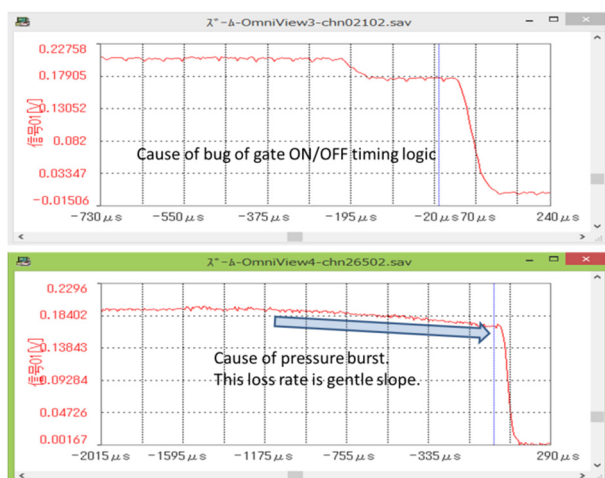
ズーム-OmniView3-chn02102.sav

0.22758
0.17905
0.13052
0.082
0.03347
-0.01506

信号1[V]

Cause of bug of gate ON/OFF timing logic

-730 $\mu$s -550 $\mu$s -375 $\mu$s -195 $\mu$s -20 $\mu$s 70 $\mu$s 240 $\mu$s

ズーム-OmniView4-chn26502.sav

0.2296
0.18402
0.13843
0.09284
0.04726
0.00167

信号1[V]

Cause of pressure burst.
This loss rate is gentle slope.

-2015 $\mu$s -1595 $\mu$s -1175 $\mu$s -755 $\mu$s -335 $\mu$s 290 $\mu$s